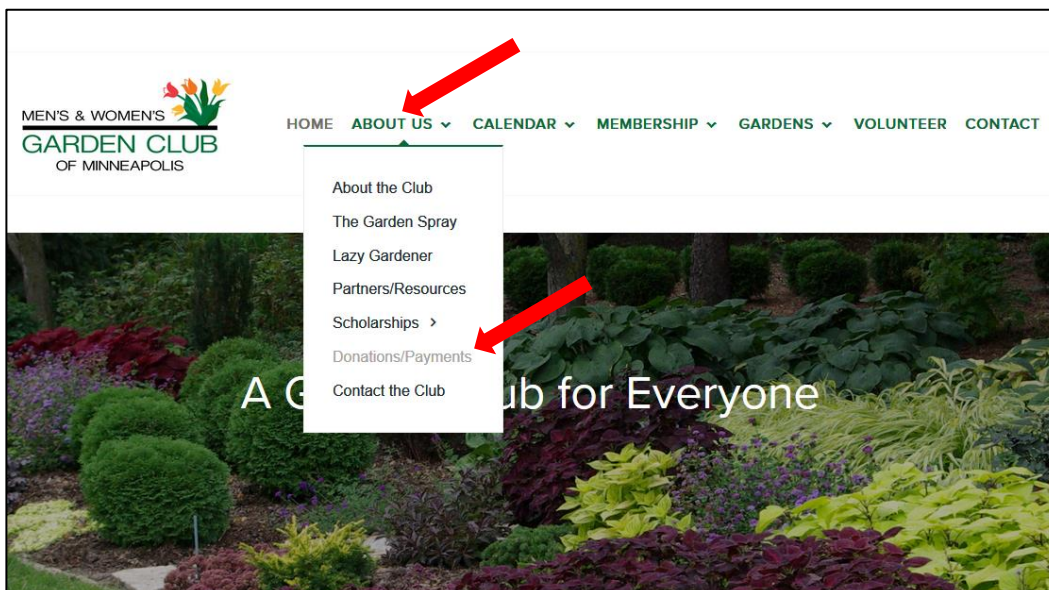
MEN'S & WOMEN'S
GARDEN CLUB
OF MINNEAPOLIS

HOME ABOUT US CALENDAR MEMBERSHIP GARDENS VOLUNTEER CONTACT

About the Club
The Garden Spray
Lazy Gardener
Partners/Resources
Scholarships >
Donations/Payments
Contact the Club

A G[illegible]ub for Everyone